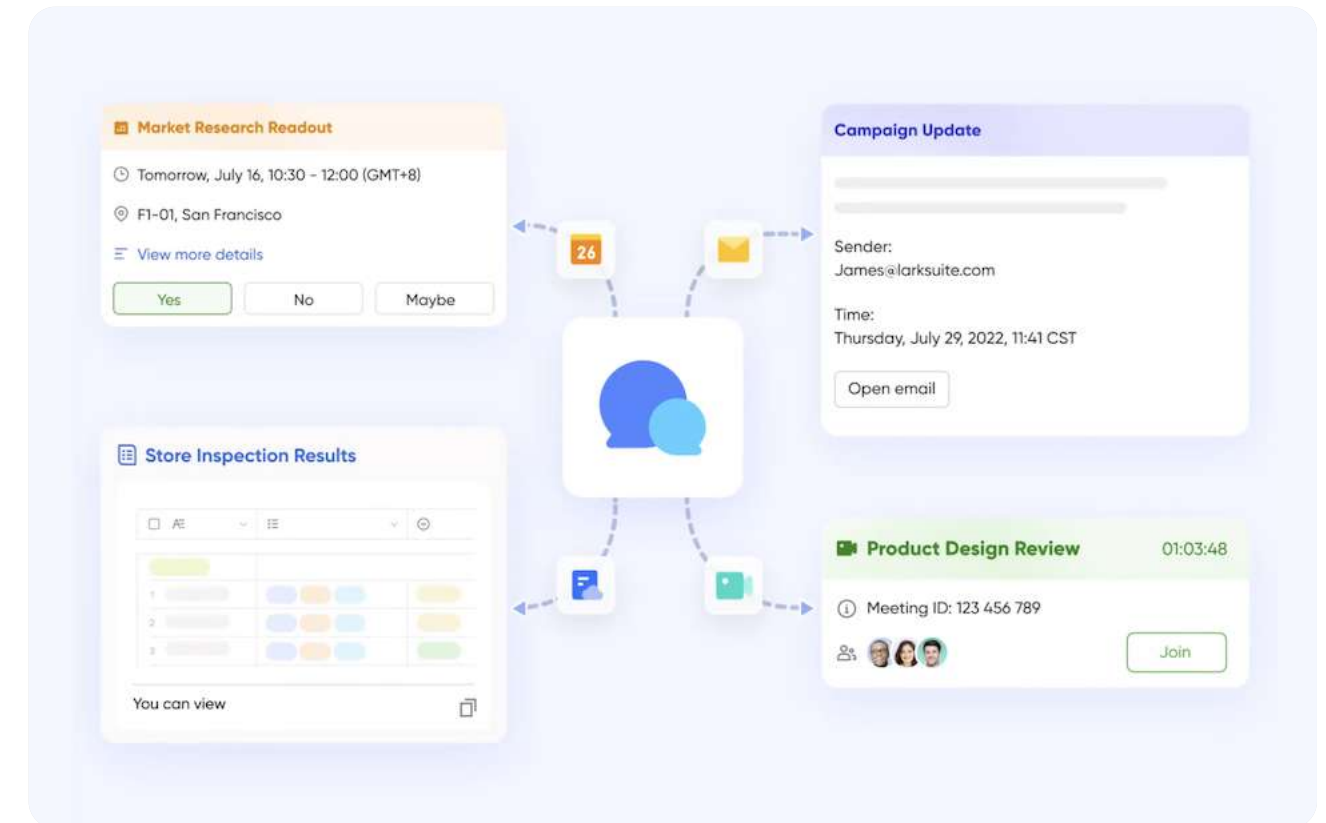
Market Research Readout

Tomorrow, July 16, 10:30 - 12:00 (GMT+8)

F1-01, San Francisco

View more details

Yes No Maybe

26

Campaign Update

Sender:
James@larksuite.com

Time:
Thursday, July 29, 2022, 11:41 CST

Open email

Store Inspection Results

1
2
3

You can view

Product Design Review 01:03:48

Meeting ID: 123 456 789

Join